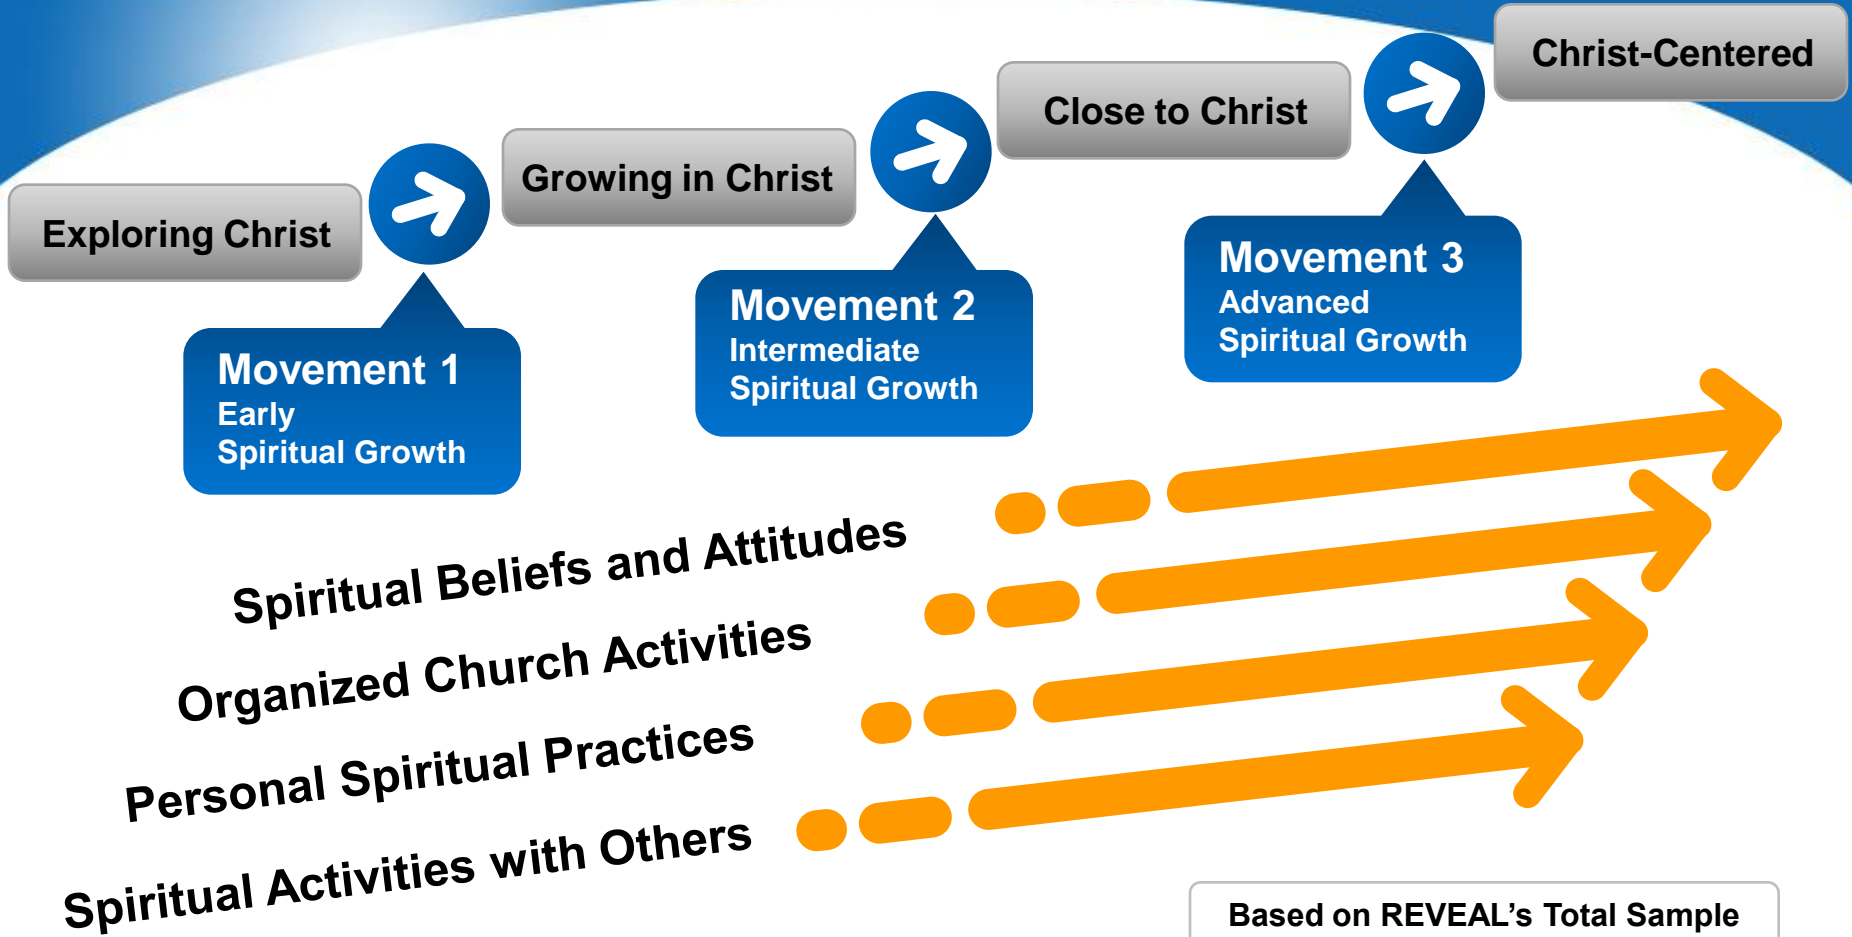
Exploring Christ

Growing in Christ

Close to Christ

Christ-Centered

Movement 1
Early
Spiritual Growth

Movement 2
Intermediate
Spiritual Growth

Movement 3
Advanced
Spiritual Growth

Spiritual Beliefs and Attitudes

Organized Church Activities

Personal Spiritual Practices

Spiritual Activities with Others

Based on REVEAL's Total Sample